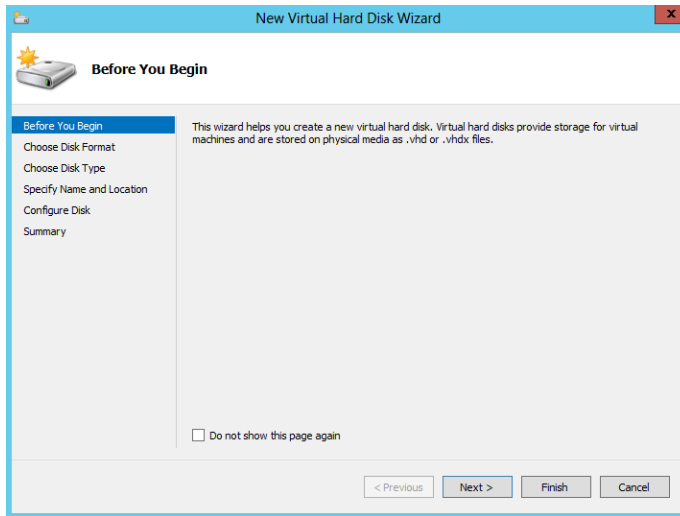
New Virtual Hard Disk Wizard

Before You Begin

Before You Begin
Choose Disk Format
Choose Disk Type
Specify Name and Location
Configure Disk
Summary

This wizard helps you create a new virtual hard disk. Virtual hard disks provide storage for virtual machines and are stored on physical media as .vhd or .vhdx files.

Do not show this page again

< Previous
Next >
Finish
Cancel